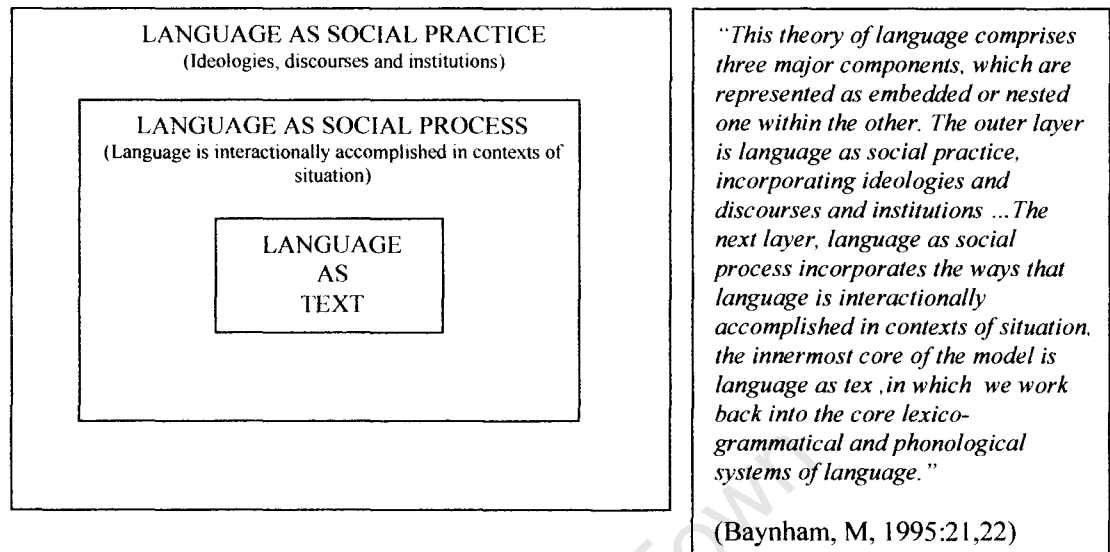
LANGUAGE AS SOCIAL PRACTICE
(Ideologies, discourses and institutions)

LANGUAGE AS SOCIAL PROCESS
(Language is interactionally accomplished in contexts of situation)

LANGUAGE
AS
TEXT

"This theory of language comprises three major components, which are represented as embedded or nested one within the other. The outer layer is language as social practice, incorporating ideologies and discourses and institutions ...The next layer, language as social process incorporates the ways that language is interactionally accomplished in contexts of situation, the innermost core of the model is language as tex ,in which we work back into the core lexico-grammatical and phonological systems of language."

(Baynham, M, 1995:21,22)